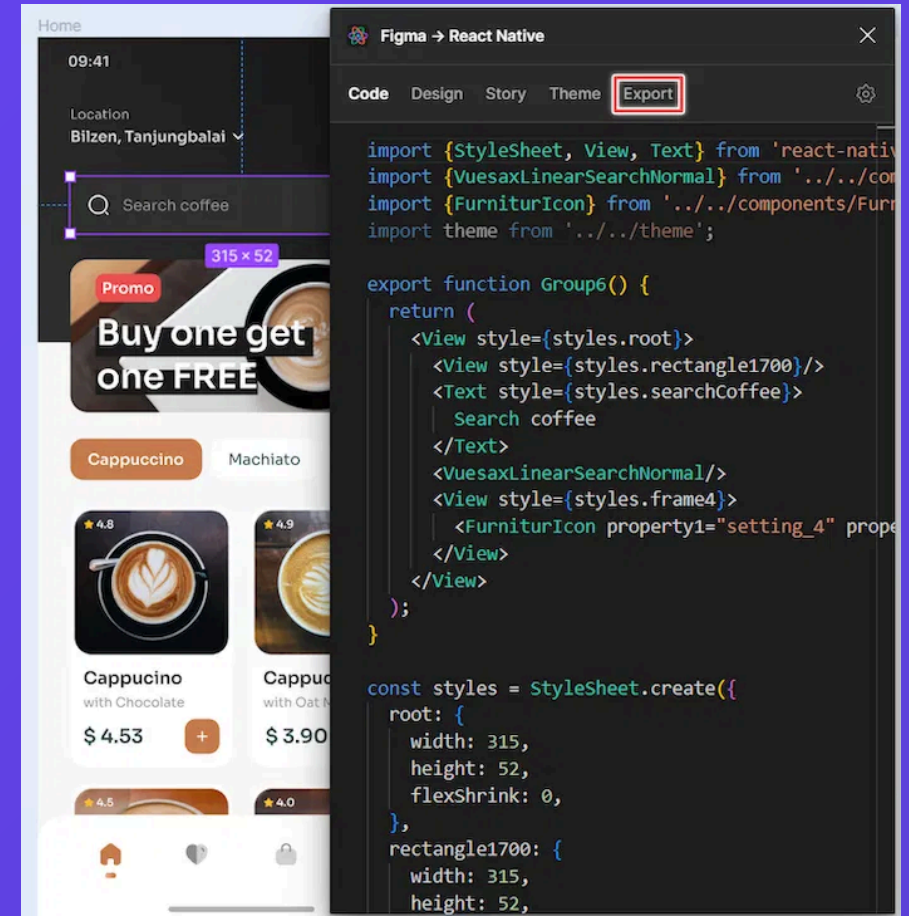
Home

09:41

Location
Bilzen, Tanjungbalai

Search coffee

315 × 52

Promo

Buy one get one FREE

Cappuccino

Machiato

4.8

4.9

Cappucino
with Chocolate
$ 4.53
+

Cappuc
with Oat M
$ 3.90

4.5

4.0

Figma → React Native

Code Design Story Theme Export

import {StyleSheet, View, Text} from 'react-nativ
import {VuesaxLinearSearchNormal} from '../../com
import {FurniturIcon} from '../../components/Furn
import theme from '../../theme';

export function Group6() {
  return (
    <View style={styles.root}>
      <View style={styles.rectangle1700}/>
      <Text style={styles.searchCoffee}>
        Search coffee
      </Text>
      <VuesaxLinearSearchNormal/>
      <View style={styles.frame4}>
        <FurniturIcon property1="setting_4" prope
      </View>
    </View>
  );
}

const styles = StyleSheet.create({
  root: {
    width: 315,
    height: 52,
    flexShrink: 0,
  },
  rectangle1700: {
    width: 315,
    height: 52,